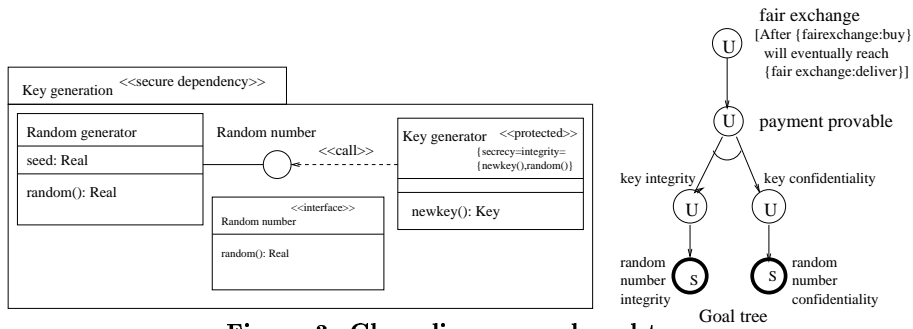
Key generation <<secure dependency>>

Random generator

seed: Real

random(): Real

Random number

<<call>>

Key generator <<protected>>
{secrecy=integrity=
{newkey(),random()}

newkey(): Key

<<interface>>
Random number

random(): Real

fair exchange
[After {fairexchange:buy}
will eventually reach
{fair exchange:deliver}]

U

U

payment provable

key integrity

key confidentiality

U

U

random number integrity

S

S

random number confidentiality

Goal tree

Figure 3: Class diagram and goal tree